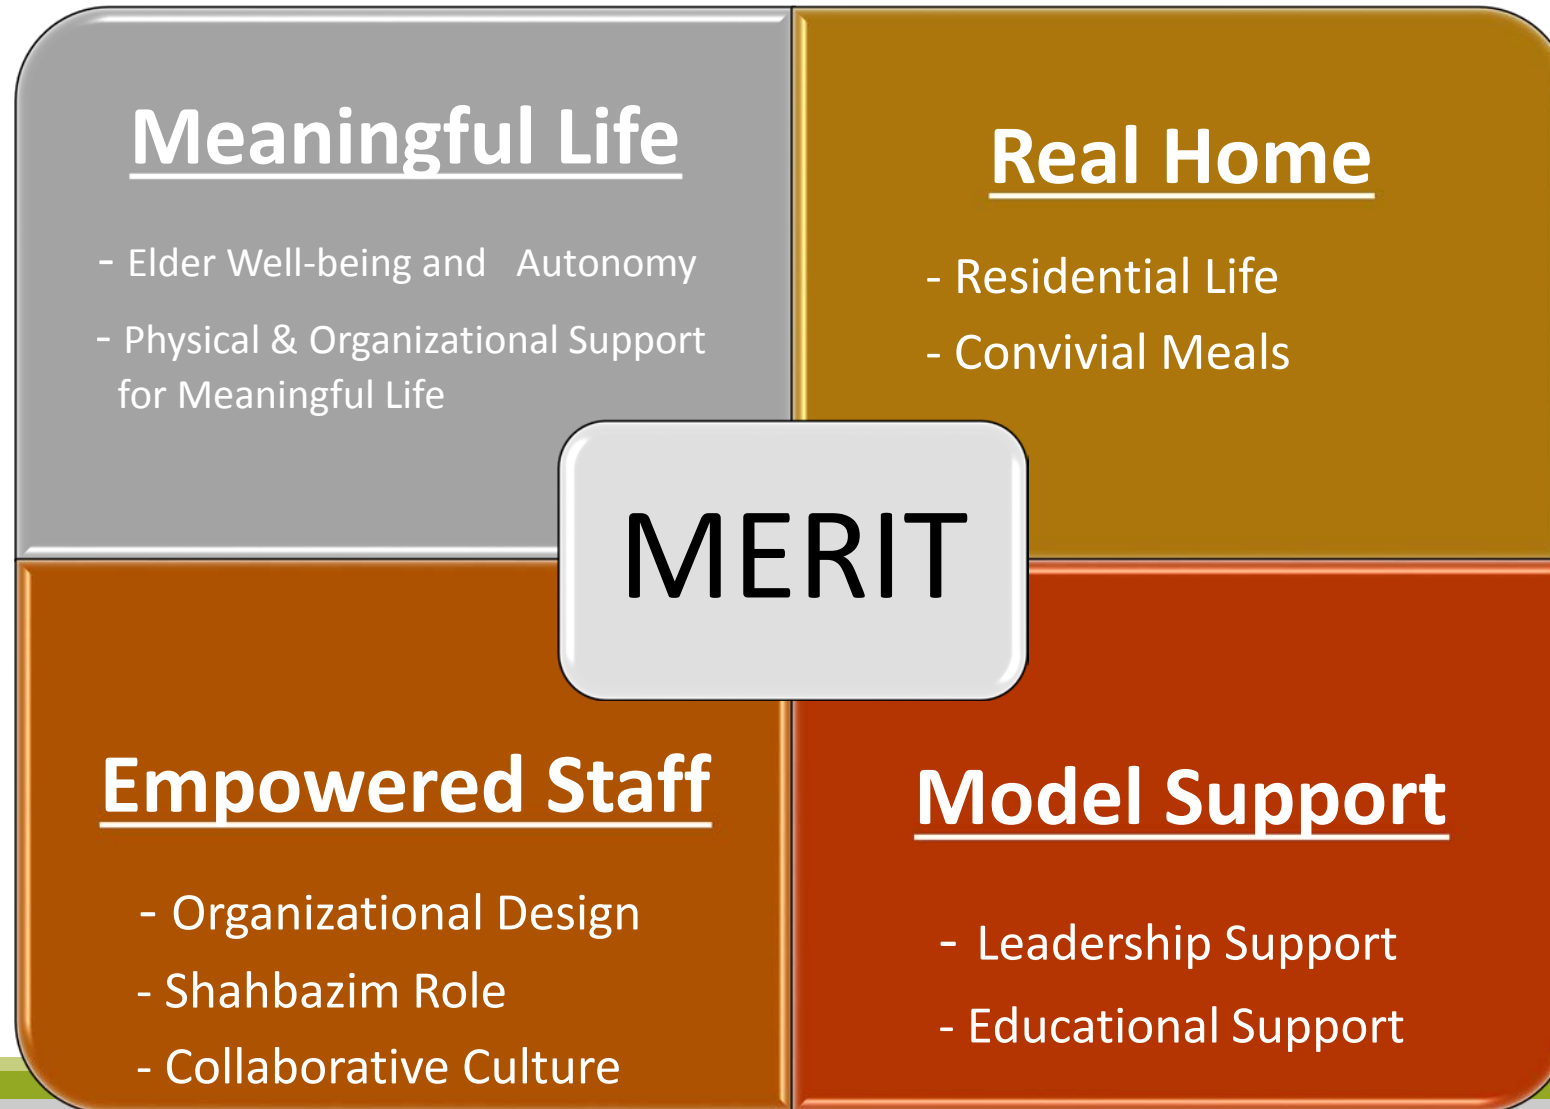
Meaningful Life

- Elder Well-being and Autonomy

- Physical & Organizational Support for Meaningful Life

Real Home

- Residential Life

- Convivial Meals

MERIT

Empowered Staff

- Organizational Design

- Shahbazim Role

- Collaborative Culture

Model Support

- Leadership Support

- Educational Support